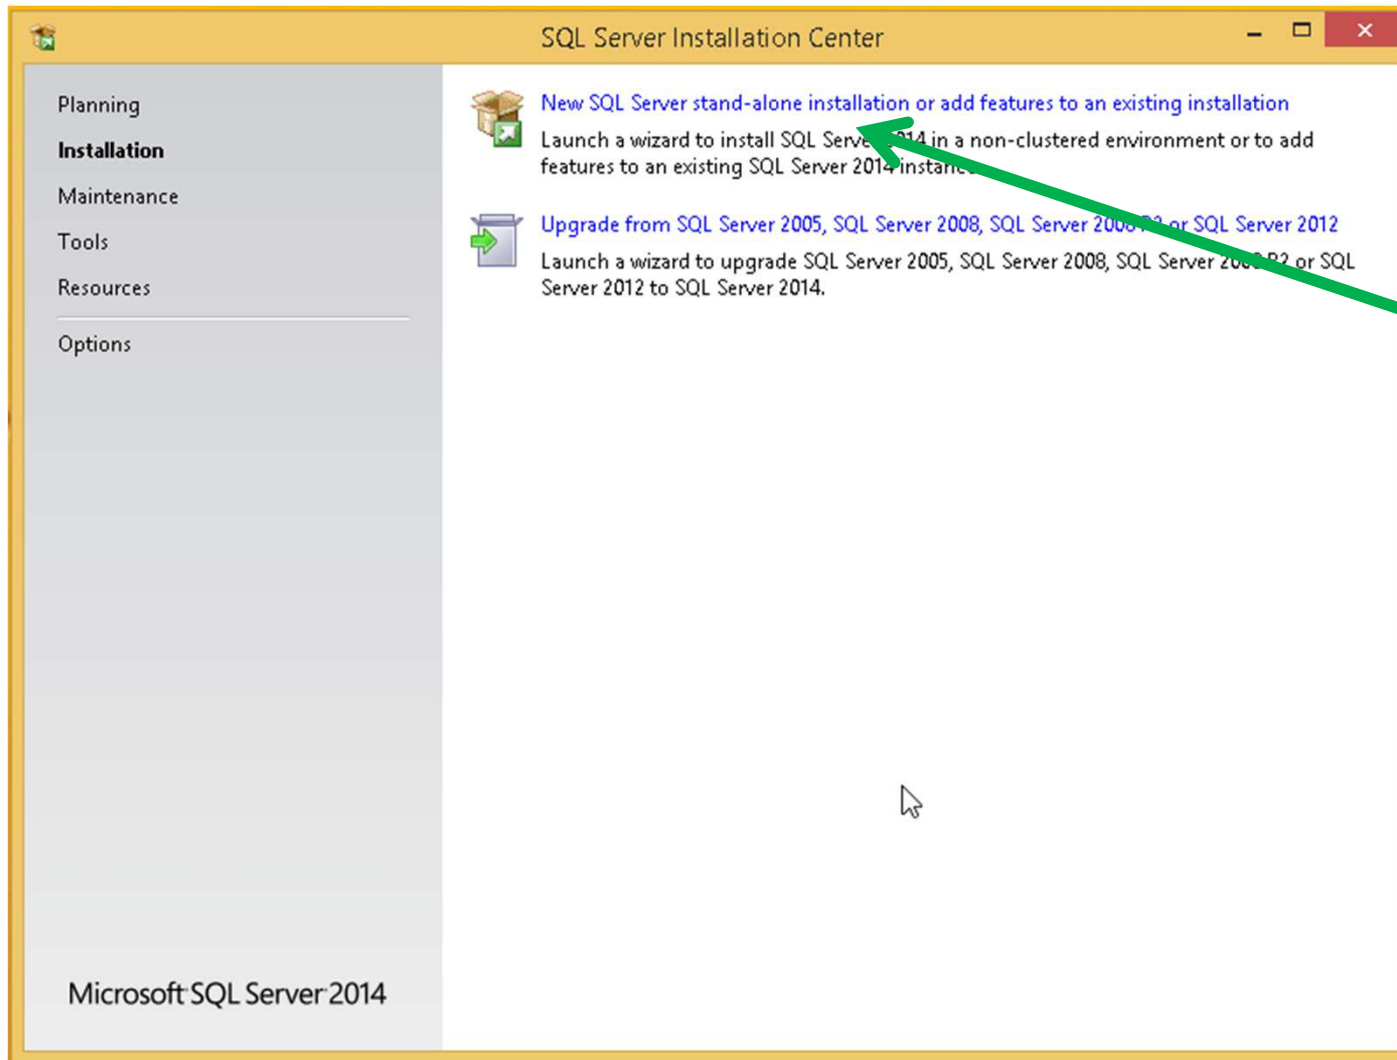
SQL Server Installation Center

Planning
Installation
Maintenance
Tools
Resources
Options

Microsoft SQL Server 2014

New SQL Server stand-alone installation or add features to an existing installation
Launch a wizard to install SQL Serve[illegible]014 in a non-clustered environment or to add features to an existing SQL Server 2014 instan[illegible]

Upgrade from SQL Server 2005, SQL Server 2008, SQL Server 200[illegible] or SQL Server 2012
Launch a wizard to upgrade SQL Server 2005, SQL Server 2008, SQL Server 20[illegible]R2 or SQL Server 2012 to SQL Server 2014.